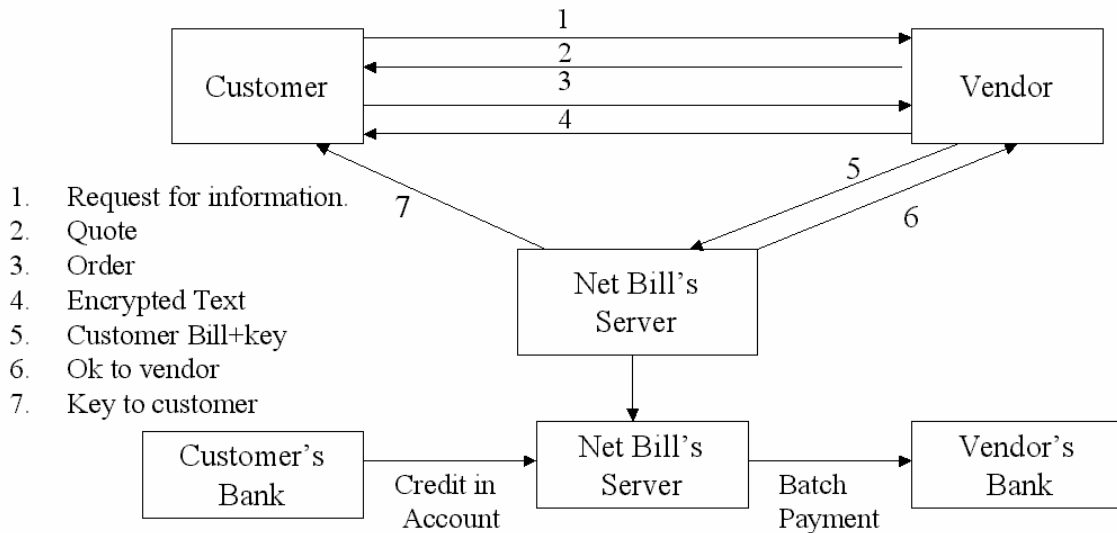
Customer

1

2

3

4

Vendor

5

6

7

1. Request for information.
2. Quote
3. Order
4. Encrypted Text
5. Customer Bill+key
6. Ok to vendor
7. Key to customer

Net Bill's Server

Customer's Bank

Credit in Account

Net Bill's Server

Batch Payment

Vendor's Bank